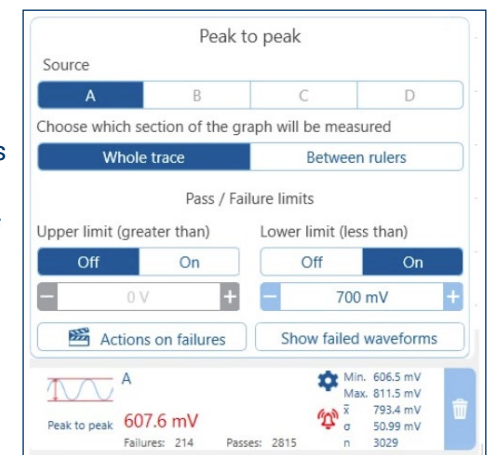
Peak to peak

Source

A B C D

Choose which section of the graph will be measured

Whole trace | Between rulers

Pass / Failure limits

Upper limit (greater than)

Off On

− 0 V +

Lower limit (less than)

Off On

− 700 mV +

Actions on failures

Show failed waveforms

A

Peak to peak 607.6 mV

Failures: 214 Passes: 2815

Min. 606.5 mV
Max. 811.5 mV
$\bar{x}$ 793.4 mV
σ 50.99 mV
n 3029